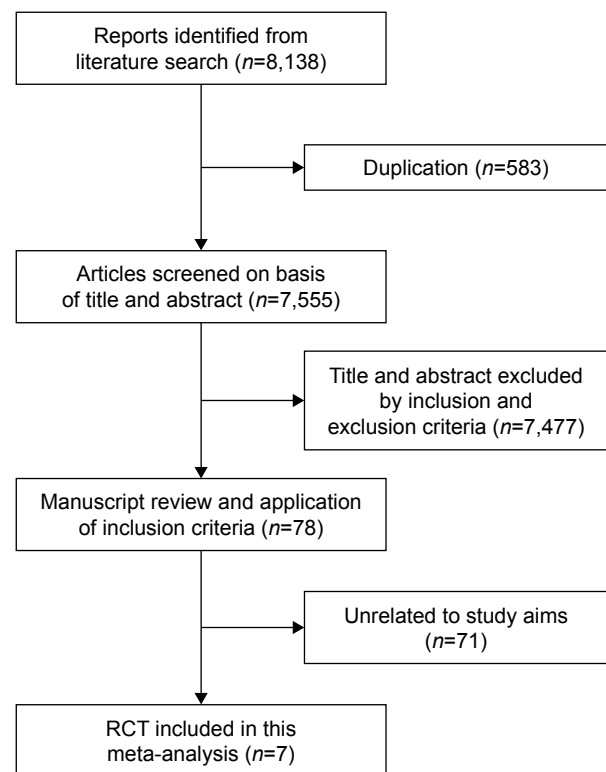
Reports identified from literature search ($n$=8,138)

Duplication ($n$=583)

Articles screened on basis of title and abstract ($n$=7,555)

Title and abstract excluded by inclusion and exclusion criteria ($n$=7,477)

Manuscript review and application of inclusion criteria ($n$=78)

Unrelated to study aims ($n$=71)

RCT included in this meta-analysis ($n$=7)